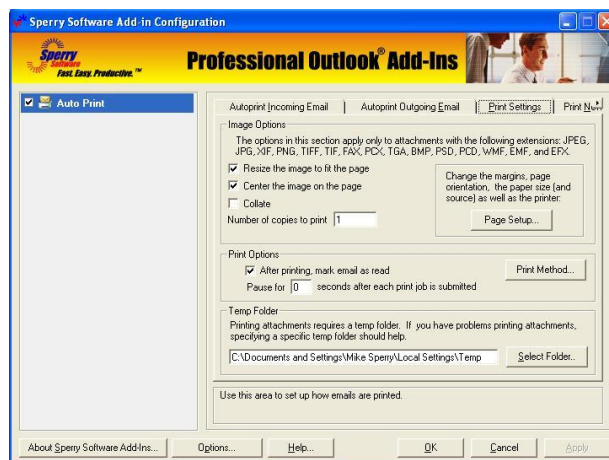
Sperry Software Add-in Configuration

Sperry Software
Fast. Easy. Productive.™

Professional Outlook® Add-Ins

Auto Print

Autoprint Incoming Email | Autoprint Outgoing Email | Print Settings | Print N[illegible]

Image Options

The options in this section apply only to attachments with the following extensions: JPEG, JPG, XIF, PNG, TIFF, TIF, FAX, PCX, TGA, BMP, PSD, PCD, WMF, EMF, and EFX.

Resize the image to fit the page

Center the image on the page

Collate

Number of copies to print 1

Change the margins, page orientation, the paper size (and source) as well as the printer:

Page Setup...

Print Options

After printing, mark email as read

Pause for 0 seconds after each print job is submitted

Print Method...

Temp Folder

Printing attachments requires a temp folder. If you have problems printing attachments, specifying a specific temp folder should help.

C:\Documents and Settings\Mike Sperry\Local Settings\Temp

Select Folder...

Use this area to set up how emails are printed.

About Sperry Software Add-Ins... Options... Help... OK Cancel Apply